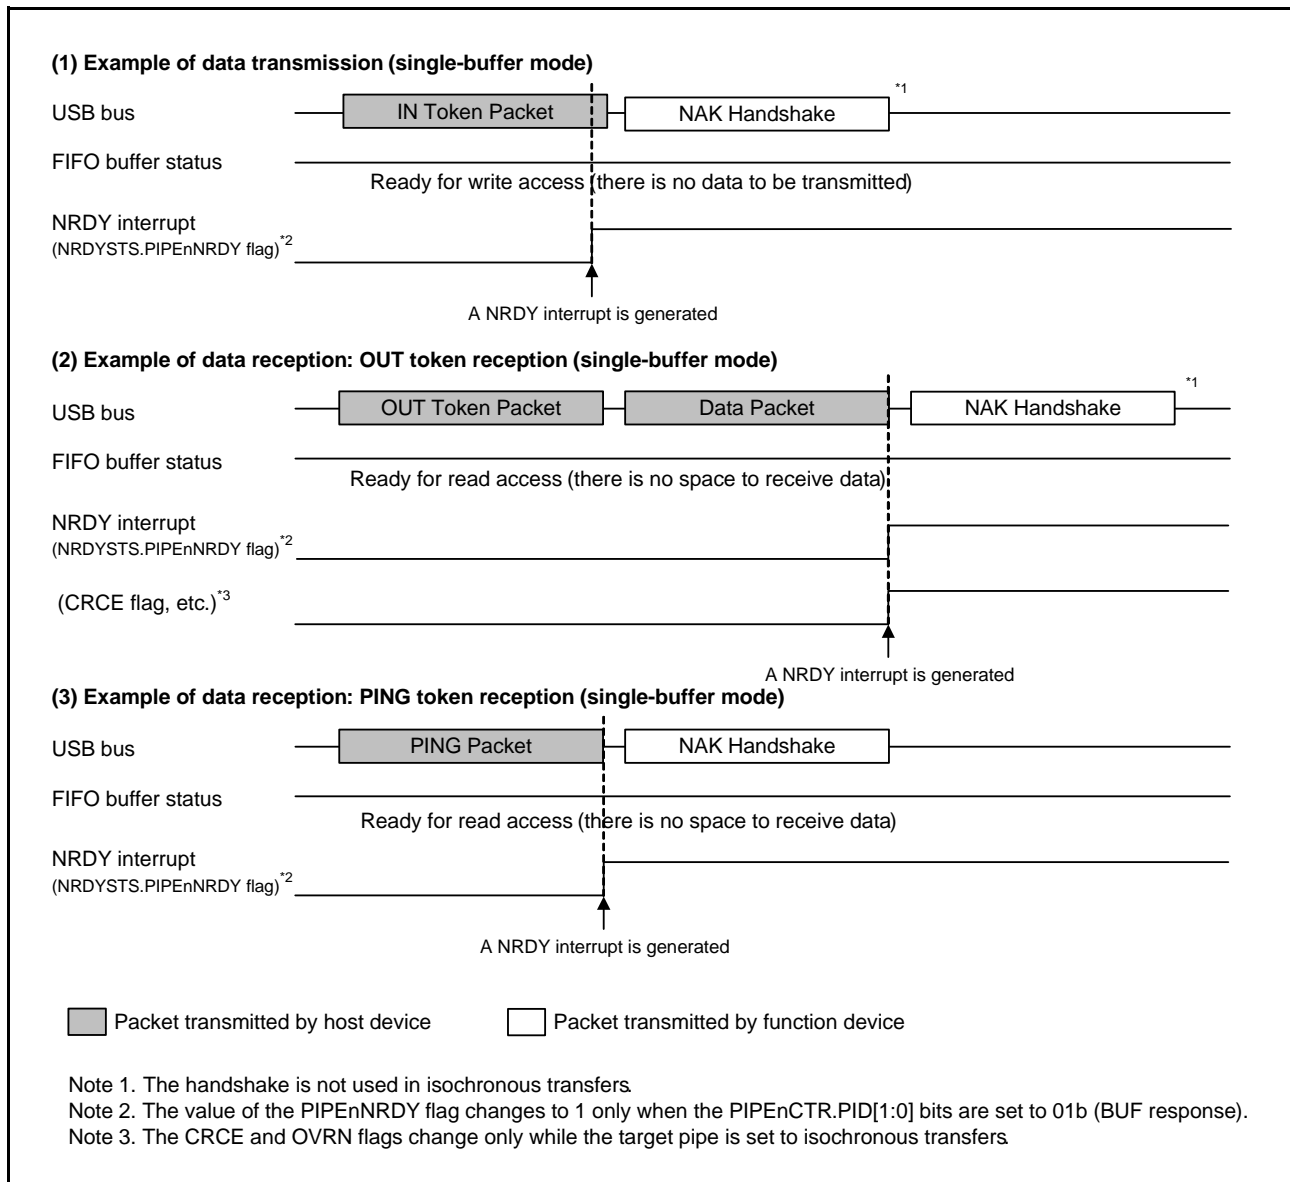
(1) Example of data transmission (single-buffer mode)

USB bus

IN Token Packet

NAK Handshake

*1

FIFO buffer status

Ready for write access (there is no data to be transmitted)

NRDY interrupt
(NRDYSTS.PIPEnNRDY flag)$^{*2}$

A NRDY interrupt is generated

(2) Example of data reception: OUT token reception (single-buffer mode)

USB bus

OUT Token Packet

Data Packet

NAK Handshake

*1

FIFO buffer status

Ready for read access (there is no space to receive data)

NRDY interrupt
(NRDYSTS.PIPEnNRDY flag)$^{*2}$

(CRCE flag, etc.)$^{*3}$

A NRDY interrupt is generated

(3) Example of data reception: PING token reception (single-buffer mode)

USB bus

PING Packet

NAK Handshake

FIFO buffer status

Ready for read access (there is no space to receive data)

NRDY interrupt
(NRDYSTS.PIPEnNRDY flag)$^{*2}$

A NRDY interrupt is generated

Packet transmitted by host device

Packet transmitted by function device

Note 1. The handshake is not used in isochronous transfers.
Note 2. The value of the PIPEnNRDY flag changes to 1 only when the PIPEnCTR.PID[1:0] bits are set to 01b (BUF response).
Note 3. The CRCE and OVRN flags change only while the target pipe is set to isochronous transfers.